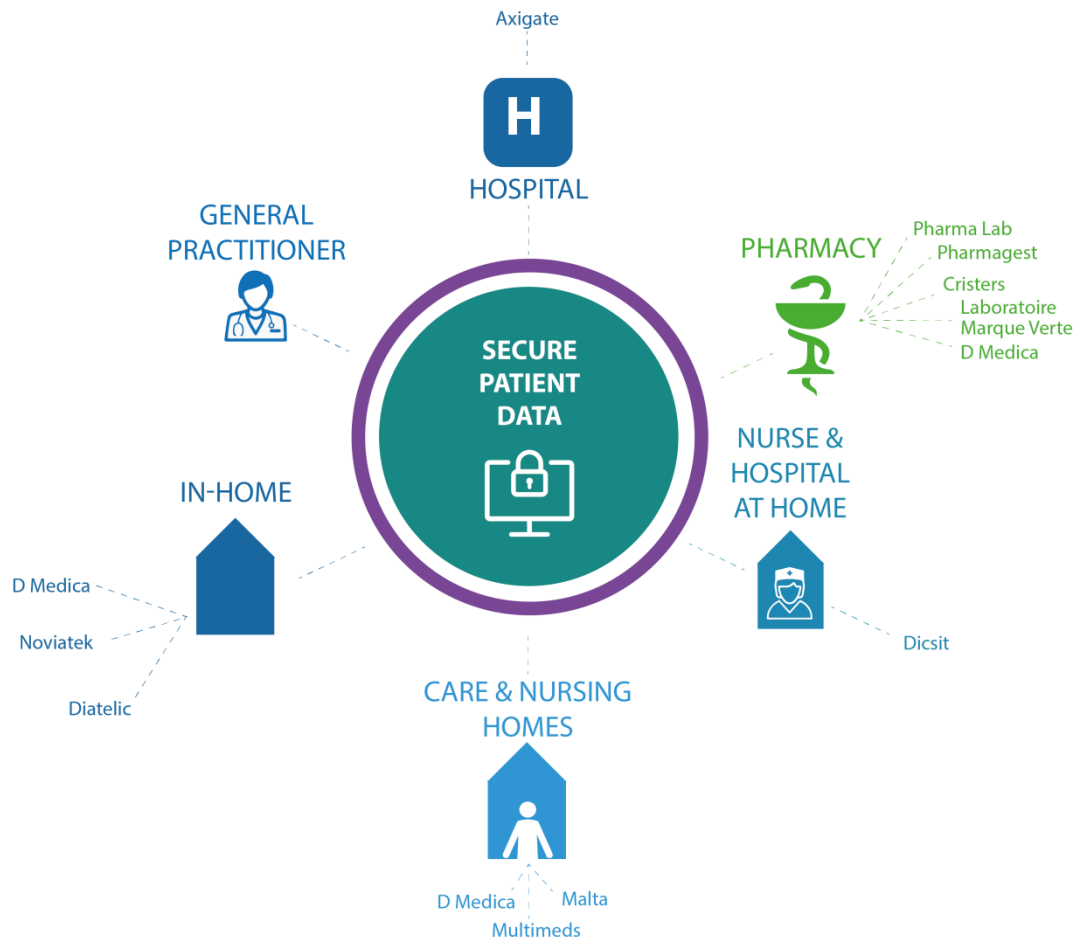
Axigate

H

HOSPITAL

GENERAL PRACTITIONER

PHARMACY

Pharma Lab
Pharmagest
Cristers
Laboratoire Marque Verte
D Medica

SECURE PATIENT DATA

NURSE & HOSPITAL AT HOME

Dicsit

IN-HOME

D Medica
Noviatek
Diatelic

CARE & NURSING HOMES

D Medica
Malta
Multimeds